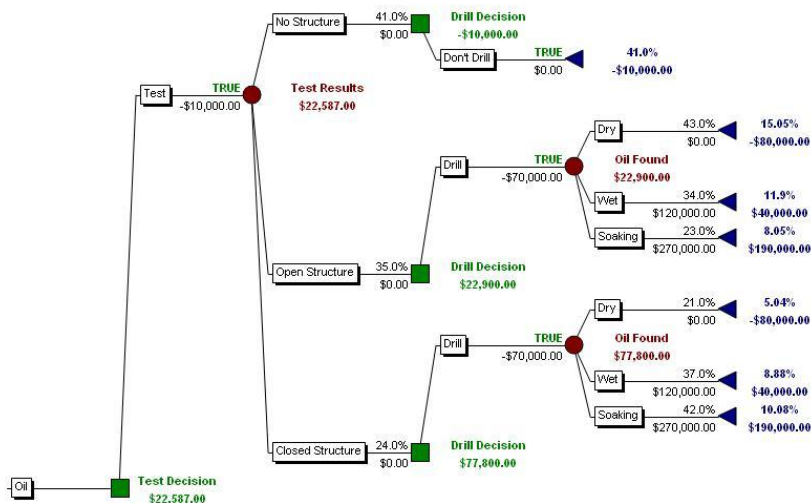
No Structure
41.0%
$0.00
Drill Decision
-$10,000.00
Don't Drill
TRUE
$0.00
41.0%
-$10,000.00

Test
TRUE
-$10,000.00
Test Results
$22,587.00

Dry
43.0%
$0.00
15.05%
-$80,000.00

Drill
TRUE
-$70,000.00
Oil Found
$22,900.00

Wet
34.0%
$120,000.00
11.9%
$40,000.00

Soaking
23.0%
$270,000.00
8.05%
$190,000.00

Open Structure
35.0%
$0.00
Drill Decision
$22,900.00

Dry
21.0%
$0.00
5.04%
-$80,000.00

Drill
TRUE
-$70,000.00
Oil Found
$77,800.00

Wet
37.0%
$120,000.00
8.88%
$40,000.00

Soaking
42.0%
$270,000.00
10.08%
$190,000.00

Closed Structure
24.0%
$0.00
Drill Decision
$77,800.00

Oil
Test Decision
$22,587.00